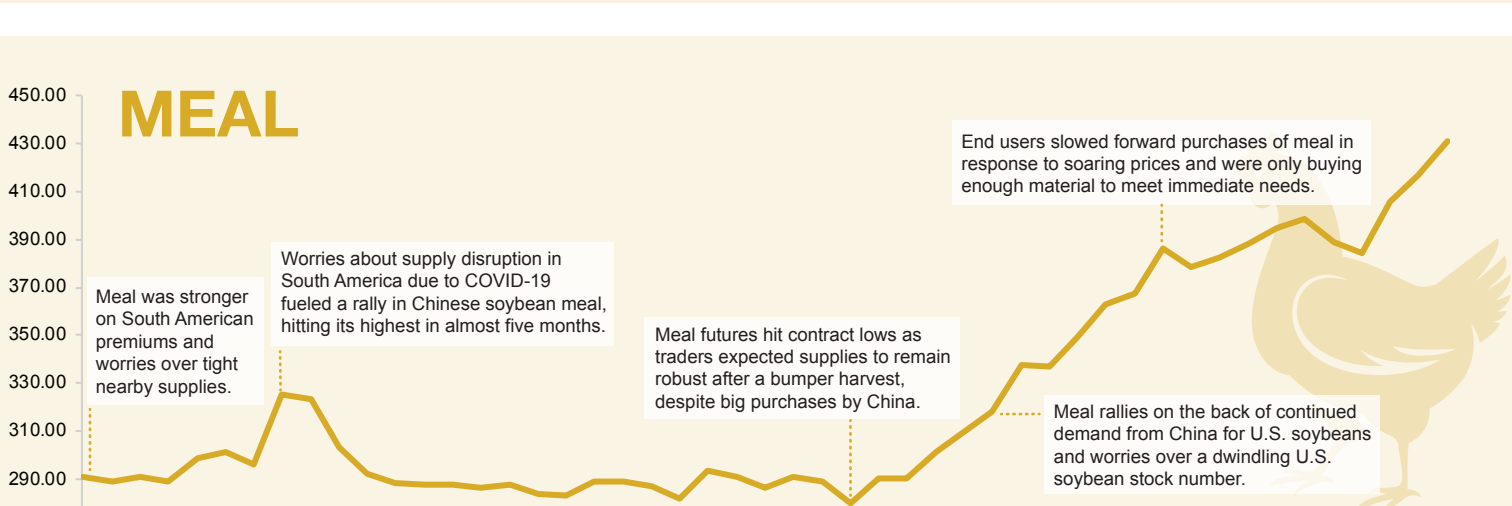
MEAL

450.00
430.00
410.00
390.00
370.00
350.00
330.00
310.00
290.00

Meal was stronger on South American premiums and worries over tight nearby supplies.

Worries about supply disruption in South America due to COVID-19 fueled a rally in Chinese soybean meal, hitting its highest in almost five months.

Meal futures hit contract lows as traders expected supplies to remain robust after a bumper harvest, despite big purchases by China.

End users slowed forward purchases of meal in response to soaring prices and were only buying enough material to meet immediate needs.

Meal rallies on the back of continued demand from China for U.S. soybeans and worries over a dwindling U.S. soybean stock number.